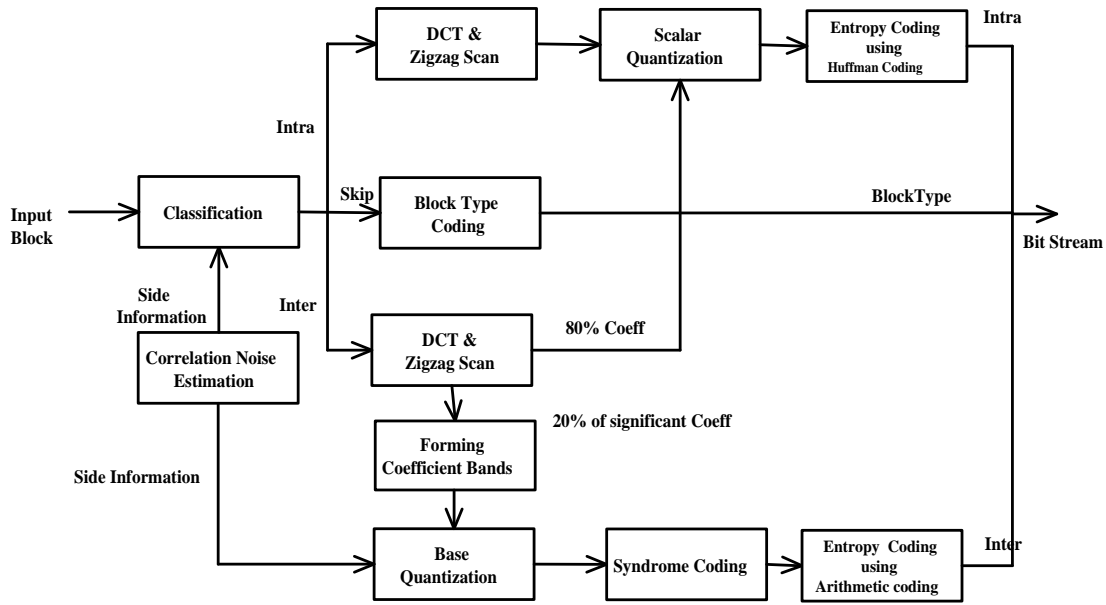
DCT & Zigzag Scan

Scalar Quantization

Entropy Coding using Huffman Coding

Intra

Intra

Input Block

Classification

Skip

Block Type Coding

BlockType

Bit Stream

Side Information

Inter

Correlation Noise Estimation

DCT & Zigzag Scan

80% Coeff

20% of significant Coeff

Forming Coefficient Bands

Side Information

Base Quantization

Syndrome Coding

Entropy Coding using Arithmetic coding

Inter